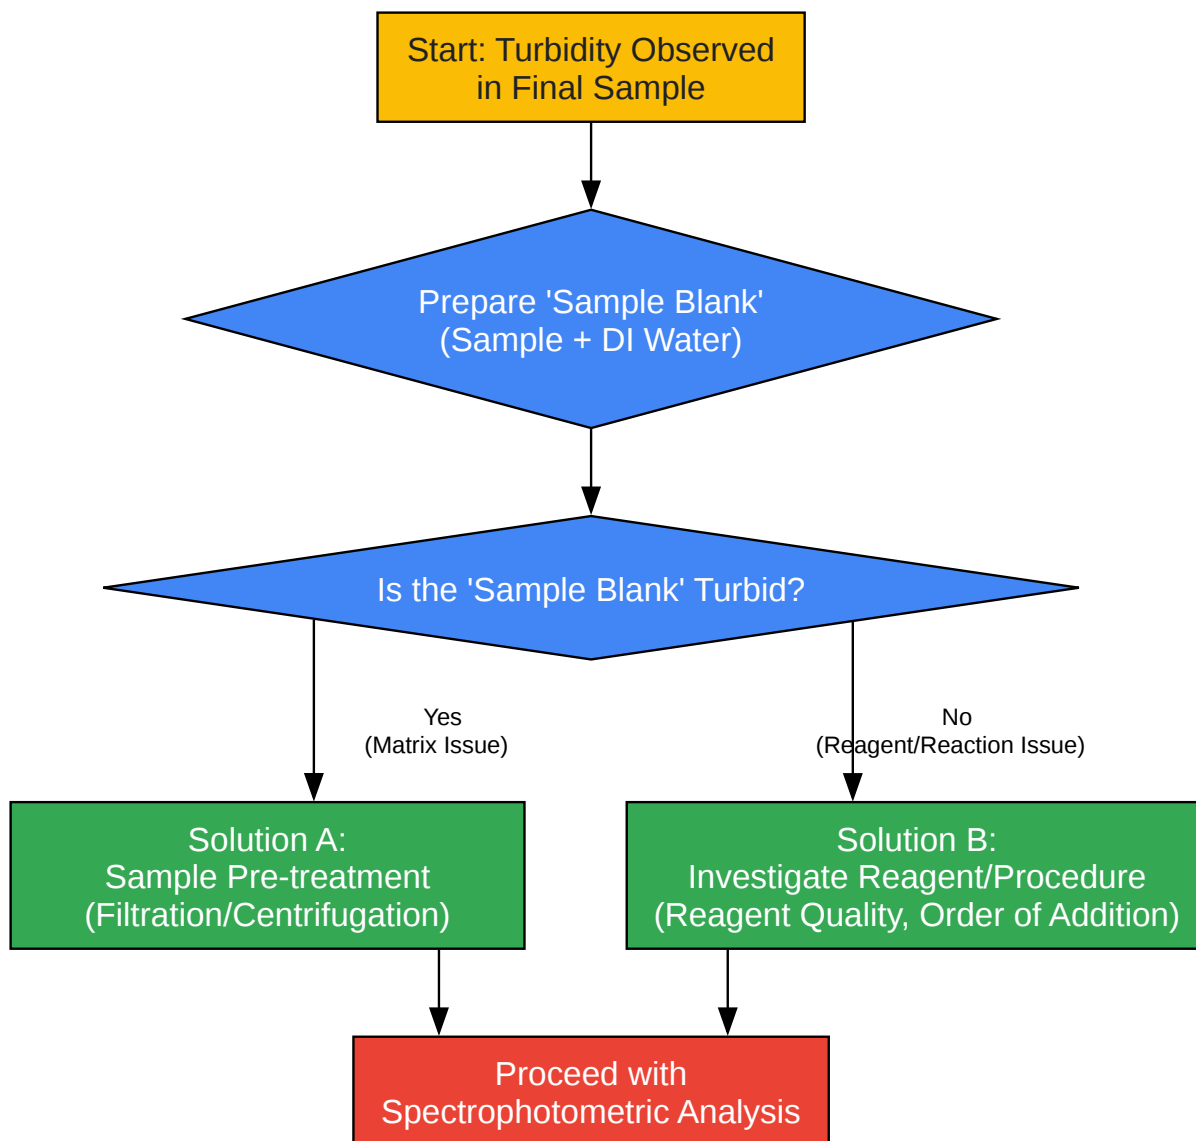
Start: Turbidity Observed in Final Sample

Prepare 'Sample Blank' (Sample + DI Water)

Is the 'Sample Blank' Turbid?

Yes
(Matrix Issue)

No
(Reagent/Reaction Issue)

Solution A:
Sample Pre-treatment
(Filtration/Centrifugation)

Solution B:
Investigate Reagent/Procedure
(Reagent Quality, Order of Addition)

Proceed with Spectrophotometric Analysis